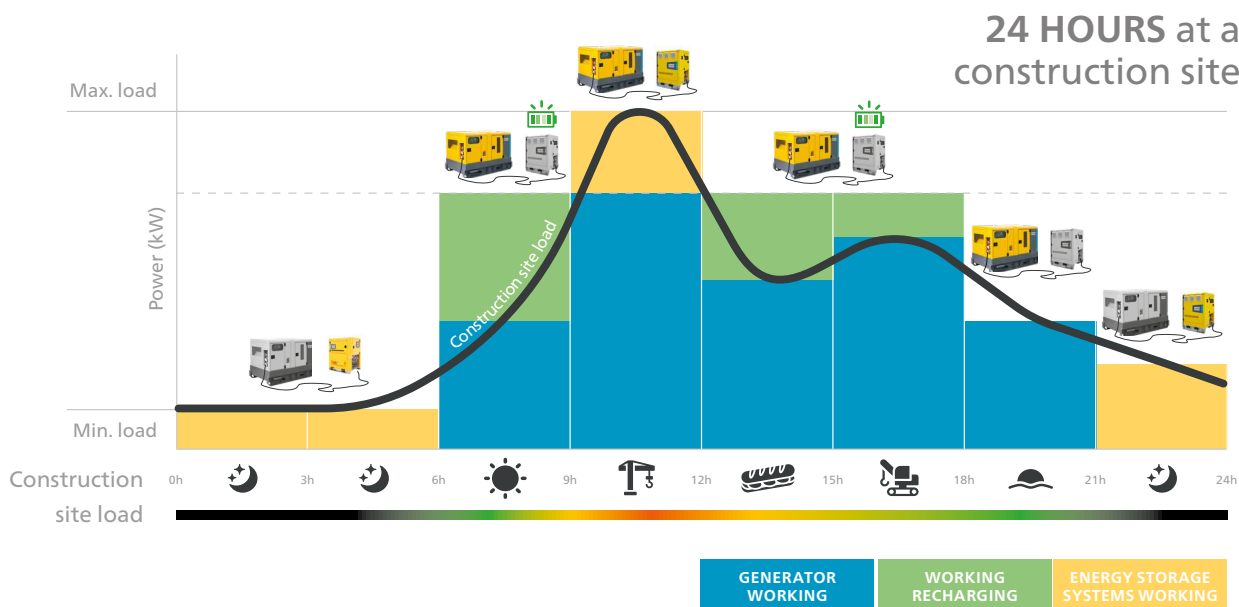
24 HOURS at a construction site

Max. load

Power (kW)

Construction site load

Min. load

Construction site load

0h 3h 6h 9h 12h 15h 18h 21h 24h

GENERATOR WORKING

WORKING RECHARGING

ENERGY STORAGE SYSTEMS WORKING